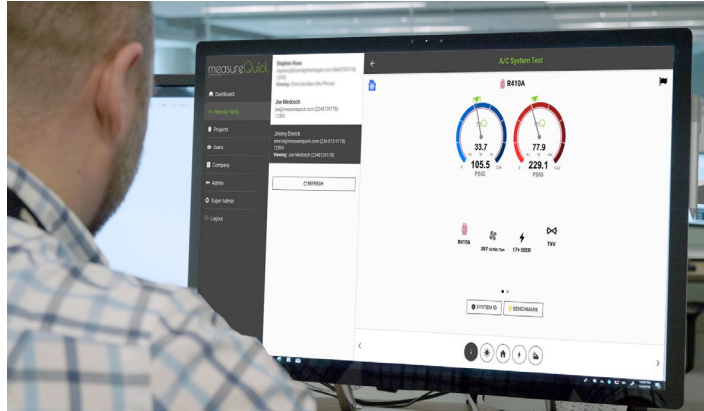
measureQuick

Dashboard
Remote Verify
Projects
Users
Company
Admin
Super Admin
Logout

Stephen Rowe
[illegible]
Viewing: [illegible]

Joe Medosch
joe@measurequick.com (234)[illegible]
12903

Jimmy Emrick
emrick@measurequick.com (234-813-1178)
12904
Viewing: Joe Medosch (234)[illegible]

REFRESH

A/C System Test

R410A

33.7
105.5
PSIG

77.9
229.1
PSIG

R410A
387 SCFM/Ton
17+ SEER
TXV

SYSTEM ID
BENCHMARK